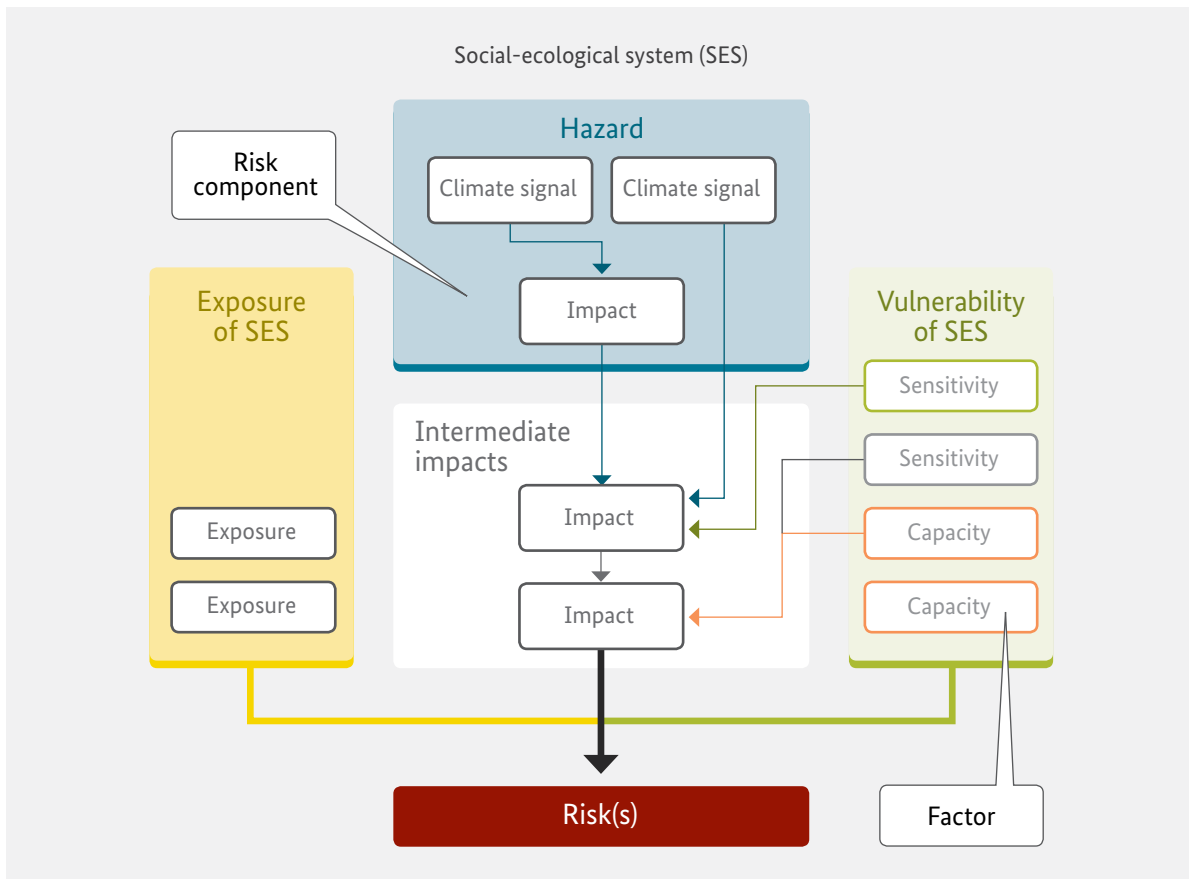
Social-ecological system (SES)

Risk component

Hazard

Climate signal

Climate signal

Impact

Exposure of SES

Exposure

Exposure

Intermediate impacts

Impact

Impact

Vulnerability of SES

Sensitivity

Sensitivity

Capacity

Capacity

Risk(s)

Factor